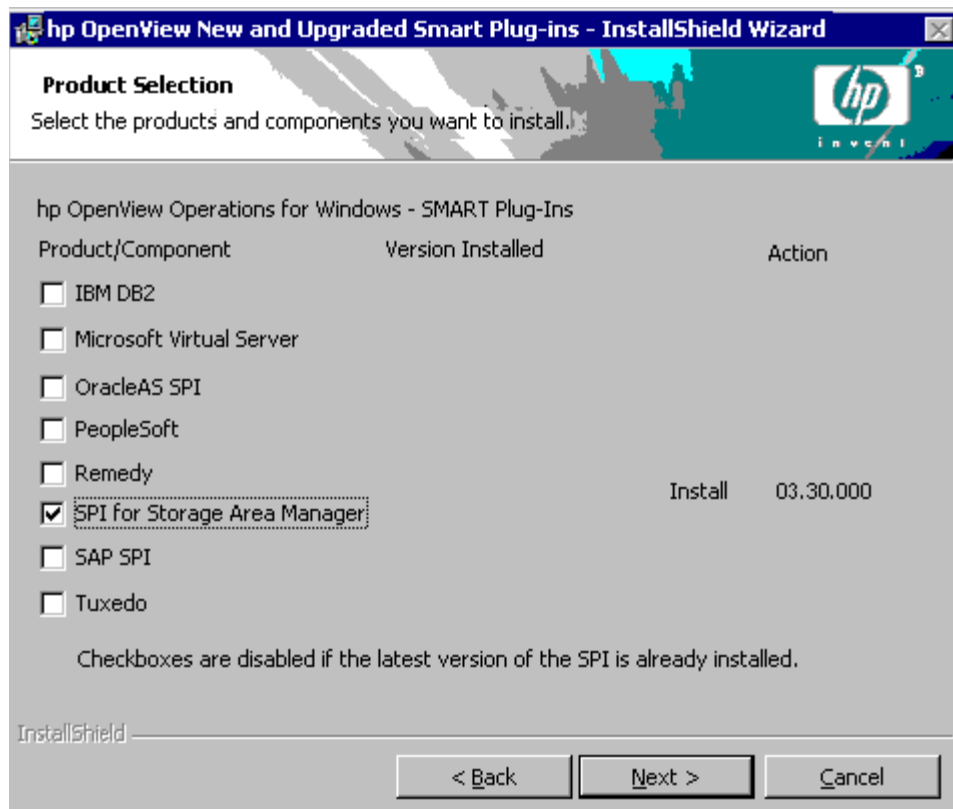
hp OpenView New and Upgraded Smart Plug-ins - InstallShield Wizard

Product Selection
Select the products and components you want to install.

hp
invent

hp OpenView Operations for Windows - SMART Plug-Ins

| Product/Component | Version Installed | Action |
|---|---|---|
| IBM DB2 | | |
| Microsoft Virtual Server | | |
| OracleAS SPI | | |
| PeopleSoft | | |
| Remedy | | |
| SPI for Storage Area Manager | | Install 03.30.000 |
| SAP SPI | | |
| Tuxedo | | |

Checkboxes are disabled if the latest version of the SPI is already installed.

InstallShield

< Back   Next >   Cancel